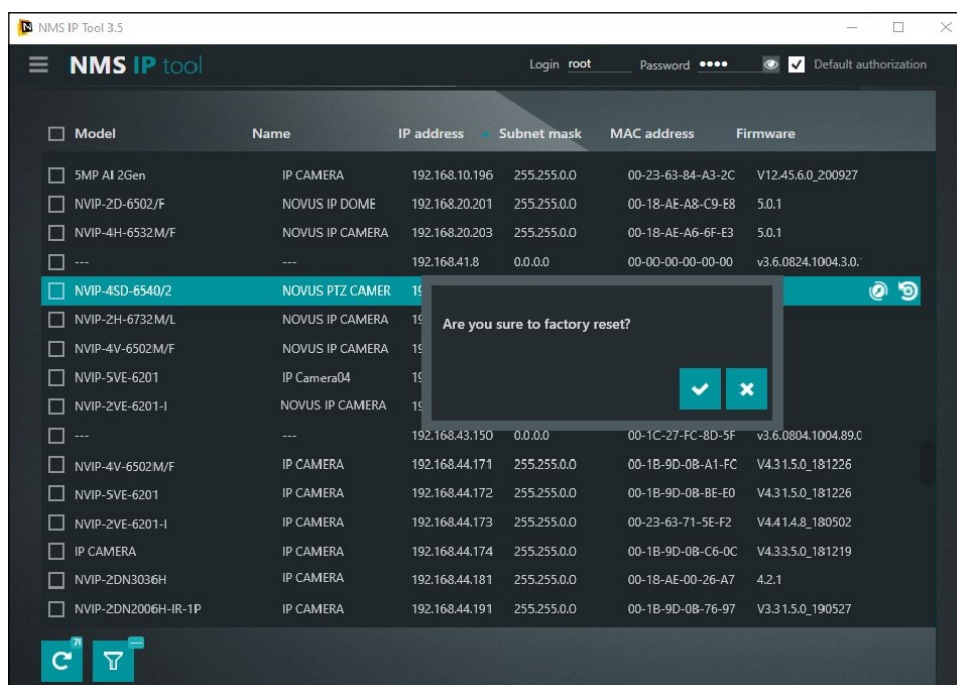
NMS IP Tool 3.5

NMS IP tool

Login root

Password ••••

Default authorization

| Model | Name | IP address | Subnet mask | MAC address | Firmware |
|---|---|---|---|---|---|
| 5MP AI 2Gen | IP CAMERA | 192.168.10.196 | 255.255.0.0 | 00-23-63-84-A3-2C | V12.45.6.0_200927 |
| NVIP-2D-6502/F | NOVUS IP DOME | 192.168.20.201 | 255.255.0.0 | 00-18-AE-A8-C9-E8 | 5.0.1 |
| NVIP-4H-6532M/F | NOVUS IP CAMERA | 192.168.20.203 | 255.255.0.0 | 00-18-AE-A6-6F-E3 | 5.0.1 |
| --- | --- | 192.168.41.8 | 0.0.0.0 | 00-00-00-00-00-00 | v3.6.0824.1004.3.0.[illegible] |
| NVIP-4SD-6540/2 | NOVUS PTZ CAMER | 19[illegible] | | | |
| NVIP-2H-6732M/L | NOVUS IP CAMERA | 19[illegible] | | | |
| NVIP-4V-6502M/F | NOVUS IP CAMERA | 19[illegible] | | | |
| NVIP-5VE-6201 | IP Camera04 | 19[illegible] | | | |
| NVIP-2VE-6201-I | NOVUS IP CAMERA | 19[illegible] | | | |
| --- | --- | 192.168.43.150 | 0.0.0.0 | 00-1C-27-FC-8D-5F | v3.6.0804.1004.89.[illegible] |
| NVIP-4V-6502M/F | IP CAMERA | 192.168.44.171 | 255.255.0.0 | 00-1B-9D-0B-A1-FC | V4.31.5.0_181226 |
| NVIP-5VE-6201 | IP CAMERA | 192.168.44.172 | 255.255.0.0 | 00-1B-9D-0B-BE-E0 | V4.31.5.0_181226 |
| NVIP-2VE-6201-I | IP CAMERA | 192.168.44.173 | 255.255.0.0 | 00-23-63-71-5E-F2 | V4.41.4.8_180502 |
| IP CAMERA | IP CAMERA | 192.168.44.174 | 255.255.0.0 | 00-1B-9D-0B-C6-0C | V4.33.5.0_181219 |
| NVIP-2DN3036H | IP CAMERA | 192.168.44.181 | 255.255.0.0 | 00-18-AE-00-26-A7 | 4.2.1 |
| NVIP-2DN2006H-IR-1P | IP CAMERA | 192.168.44.191 | 255.255.0.0 | 00-1B-9D-0B-76-97 | V3.31.5.0_190527 |

Are you sure to factory reset?

71